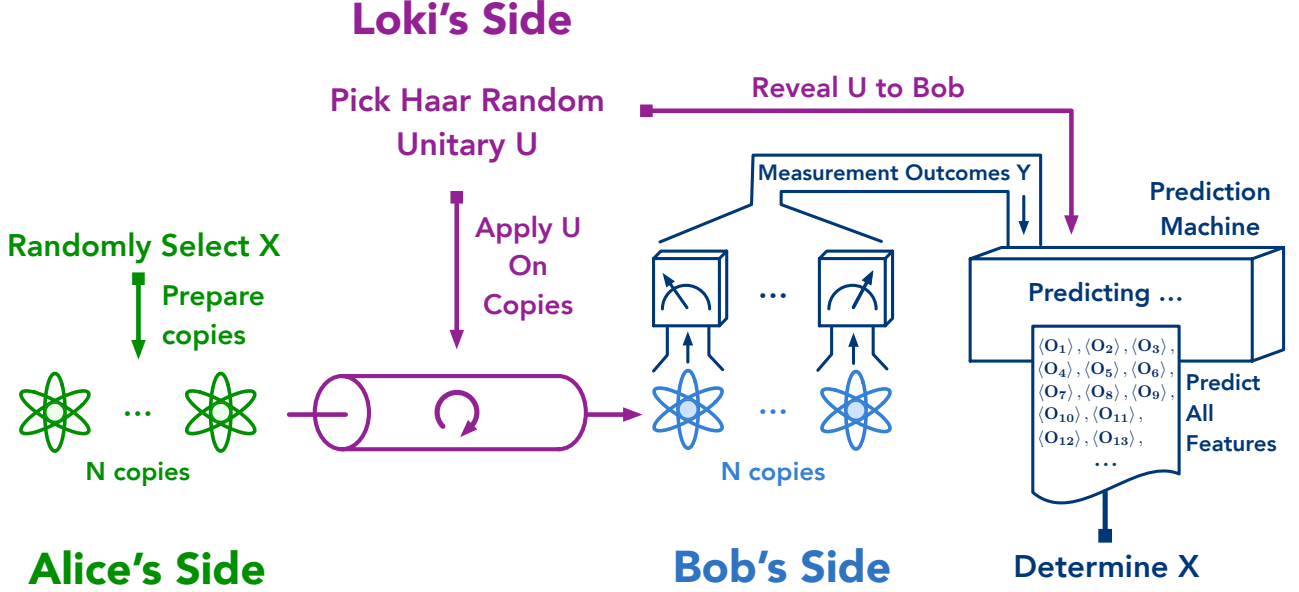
Loki's Side

Pick Haar Random Unitary U

Reveal U to Bob

Apply U On Copies

Randomly Select X

Prepare copies

...

N copies

Alice's Side

Measurement Outcomes Y

...

...

N copies

Bob's Side

Prediction Machine

Predicting ...

$\langle O_1 \rangle, \langle O_2 \rangle, \langle O_3 \rangle,$
$\langle O_4 \rangle, \langle O_5 \rangle, \langle O_6 \rangle,$
$\langle O_7 \rangle, \langle O_8 \rangle, \langle O_9 \rangle,$
$\langle O_{10} \rangle, \langle O_{11} \rangle,$
$\langle O_{12} \rangle, \langle O_{13} \rangle,$
...

Predict All Features

Determine X